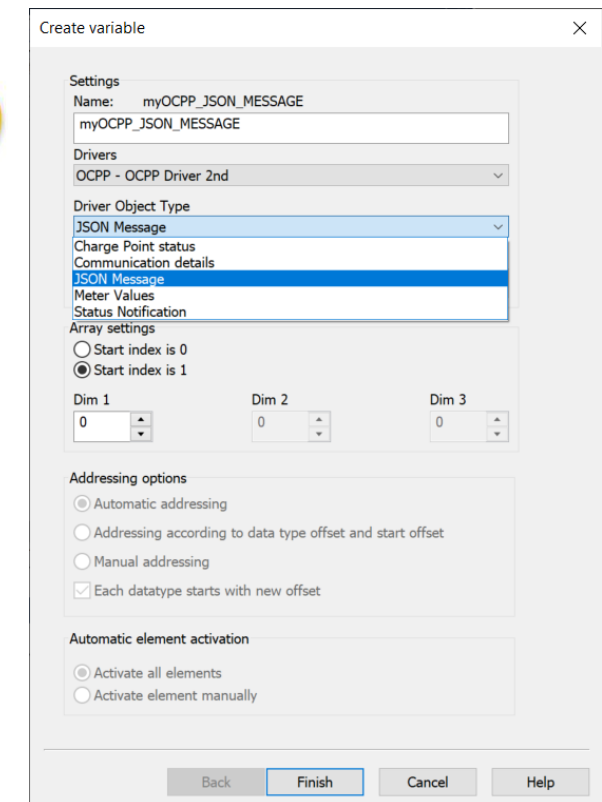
Create variable

Settings
Name: myOCPP_JSON_MESSAGE
myOCPP_JSON_MESSAGE

Drivers
OCPP - OCPP Driver 2nd

Driver Object Type
JSON Message
Charge Point status
Communication details
JSON Message
Meter Values
Status Notification

Array settings
Start index is 0
Start index is 1

Dim 1
0
Dim 2
0
Dim 3
0

Addressing options
Automatic addressing
Addressing according to data type offset and start offset
Manual addressing
Each datatype starts with new offset

Automatic element activation
Activate all elements
Activate element manually

Back
Finish
Cancel
Help